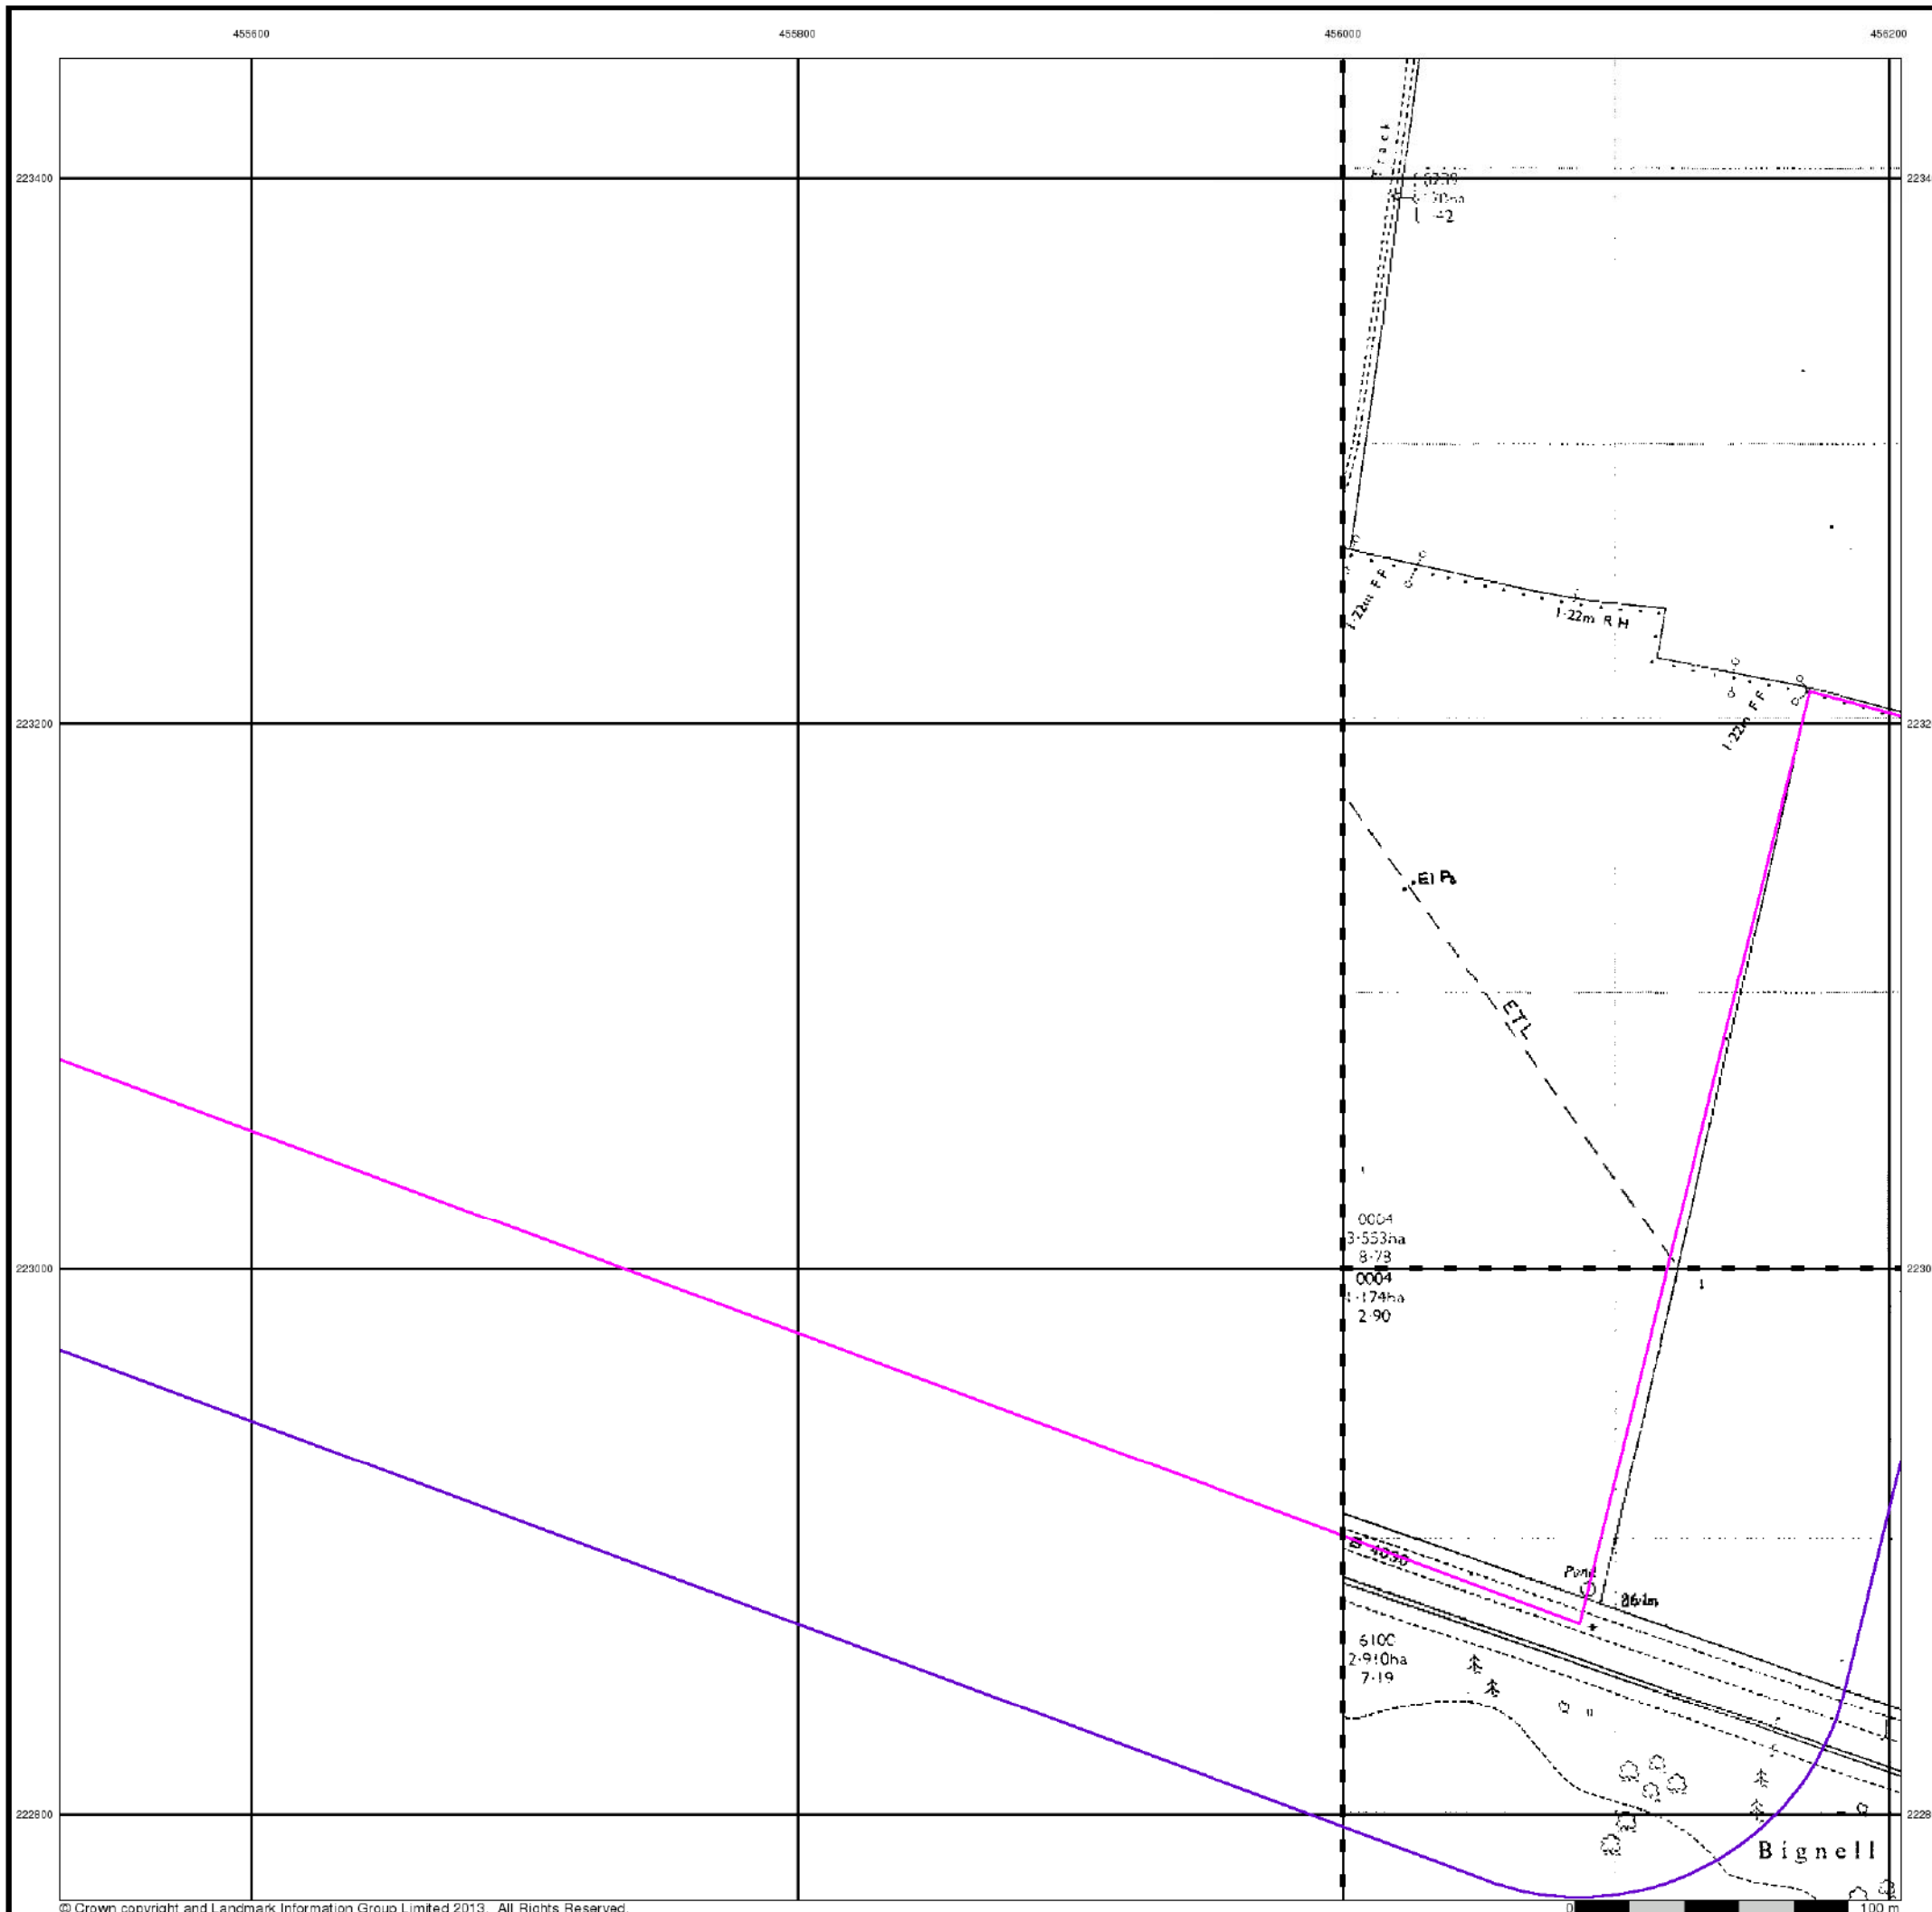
455600
455800
456000
456200

223400
223200
223000
222800

2234
2232
2230
2228

Track
6239
6·70ha
1·42

1·22m F F
1·22m R H
1·22m F F

El P

ETL

0004
3·553ha
8·78

0004
1·174ha
2·90

B 4030
Pond
86·4m

6100
2·910ha
7·19

Bignell

© Crown copyright and Landmark Information Group Limited 2013. All Rights Reserved.

0
100 m